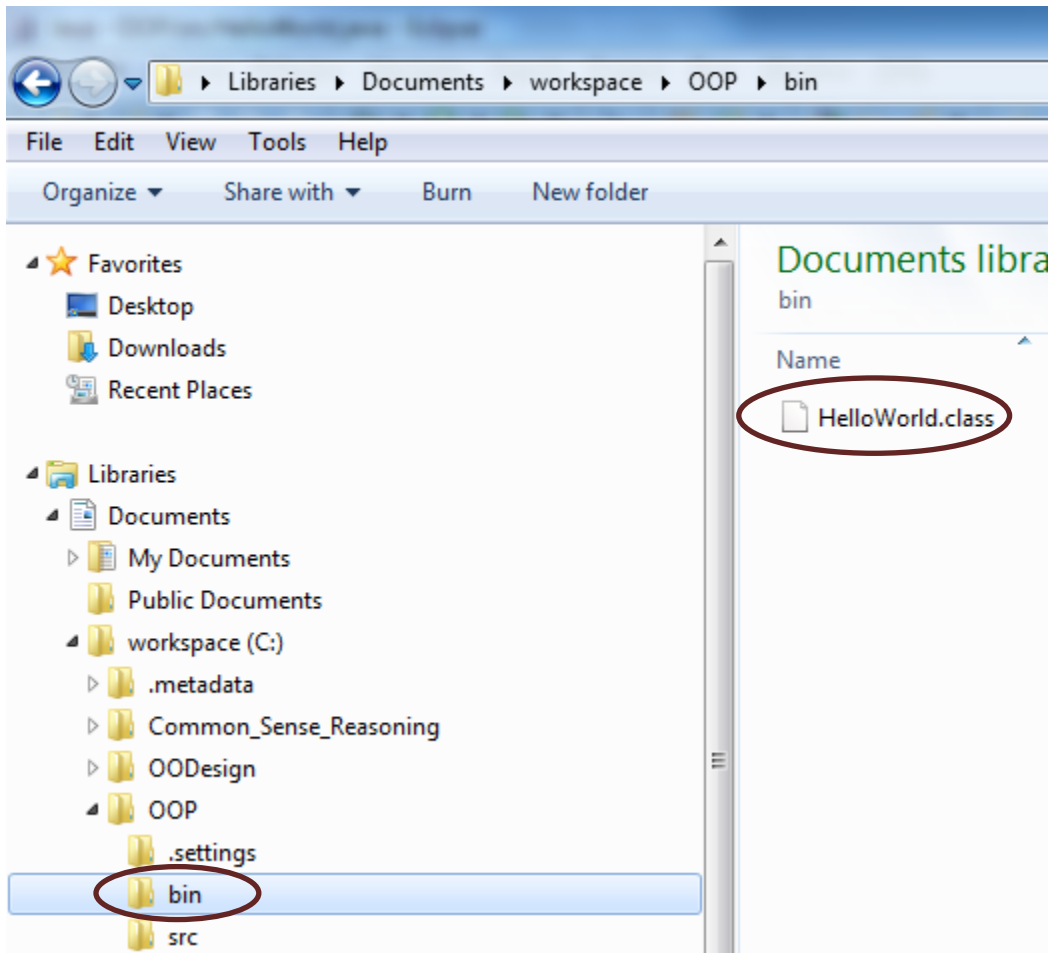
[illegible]

Libraries ▸ Documents ▸ workspace ▸ OOP ▸ bin

File Edit View Tools Help

Organize ▾ Share with ▾ Burn New folder

Favorites
Desktop
Downloads
Recent Places

Libraries
Documents
My Documents
Public Documents
workspace (C:)
.metadata
Common_Sense_Reasoning
OODesign
OOP
.settings
bin
src

Documents libra
bin

Name

HelloWorld.class